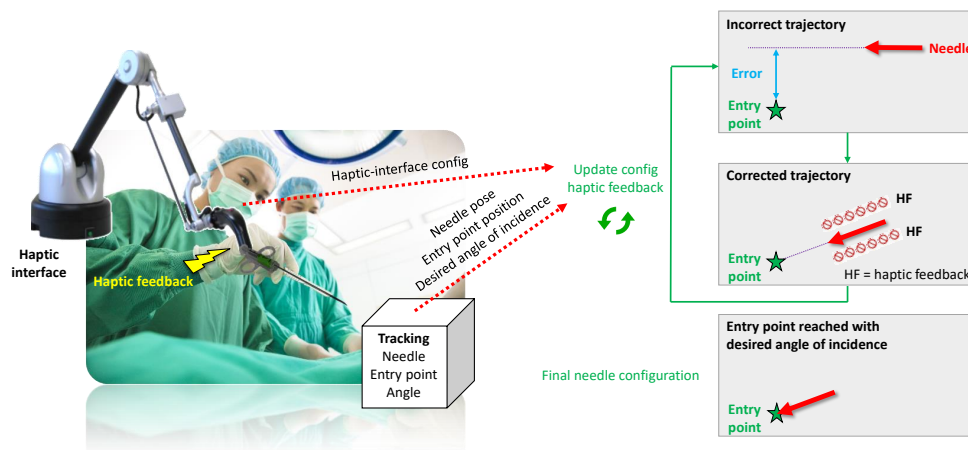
Haptic interface

Haptic feedback

Haptic-interface config

Needle pose
Entry point position
Desired angle of incidence

Tracking
Needle
Entry point
Angle

Update config
haptic feedback

Final needle configuration

Incorrect trajectory

Needle

Error

Entry point

Corrected trajectory

HF

HF

Entry point

HF = haptic feedback

Entry point reached with desired angle of incidence

Entry point